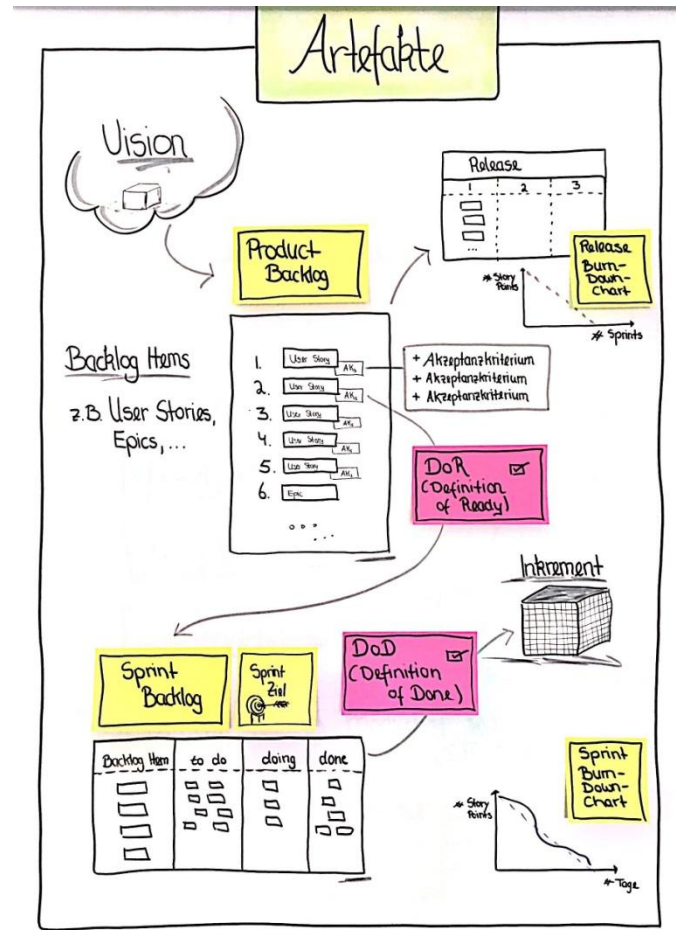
Artefakte

Vision

Product Backlog

Release

| 1 | 2 | 3 |
|---|---|---|

...

Release Burn-Down-Chart

# Story Points

# Sprints

Backlog Items

z.B. User Stories, Epics, ...

1. User Story AK
2. User Story AK
3. User Story AK
4. User Story AK
5. User Story AK
6. Epic

+ Akzeptanzkriterium
+ Akzeptanzkriterium
+ Akzeptanzkriterium

DoR (Definition of Ready)

Inkrement

Sprint Backlog

Sprint Ziel

DoD (Definition of Done)

| Backlog Item | to do | doing | done |
|---|---|---|---|

Sprint Burn-Down-Chart

# Story Points

# Tage